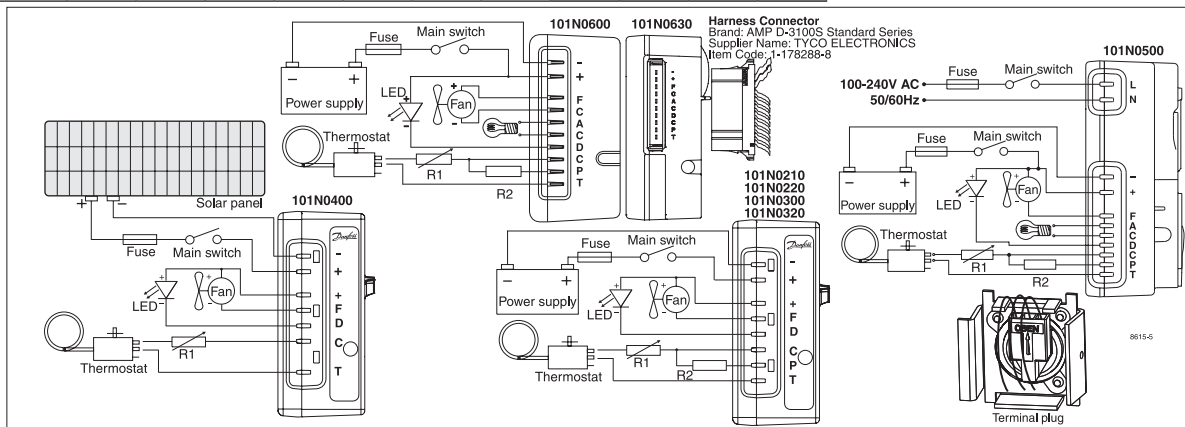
101N0600
101N0630
Harness Connector
Brand: AMP D-3100S Standard Series
Supplier Name: TYCO ELECTRONICS
Item Code: 1-178288-8

Fuse
Main switch
−
+
Power supply
LED
Fan
−
+
F
C
A
C
D
C
P
T
Thermostat
R1
R2

101N0500
100-240V AC
50/60Hz
Fuse
Main switch
L
N
Fuse
Main switch
−
+
Power supply
LED
Fan
−
+
F
A
C
D
C
P
T
Thermostat
R1
R2

Solar panel
+
−
101N0400
Fuse
Main switch
−
+
+
F
D
C
T
LED
Fan
Thermostat
R1
Danfoss

101N0210
101N0220
101N0300
101N0320
Fuse
Main switch
−
+
Power supply
LED
Fan
−
+
+
F
D
C
P
T
Thermostat
R1
R2
Danfoss

8615-5
Terminal plug